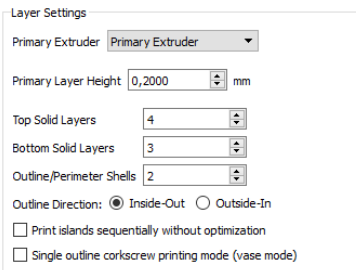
Layer Settings

Primary Extruder Primary Extruder

Primary Layer Height 0,2000 mm

Top Solid Layers 4

Bottom Solid Layers 3

Outline/Perimeter Shells 2

Outline Direction: Inside-Out Outside-In

Print islands sequentially without optimization

Single outline corkscrew printing mode (vase mode)